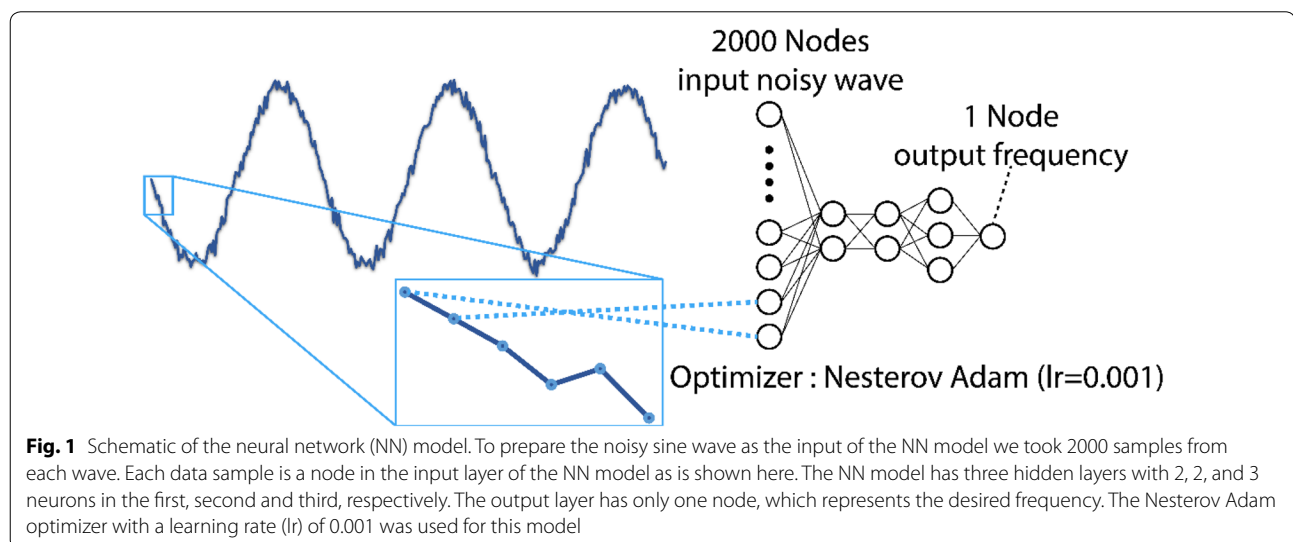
2000 Nodes
input noisy wave

1 Node
output frequency

Optimizer : Nesterov Adam (lr=0.001)

**Fig. 1** Schematic of the neural network (NN) model. To prepare the noisy sine wave as the input of the NN model we took 2000 samples from each wave. Each data sample is a node in the input layer of the NN model as is shown here. The NN model has three hidden layers with 2, 2, and 3 neurons in the first, second and third, respectively. The output layer has only one node, which represents the desired frequency. The Nesterov Adam optimizer with a learning rate (lr) of 0.001 was used for this model